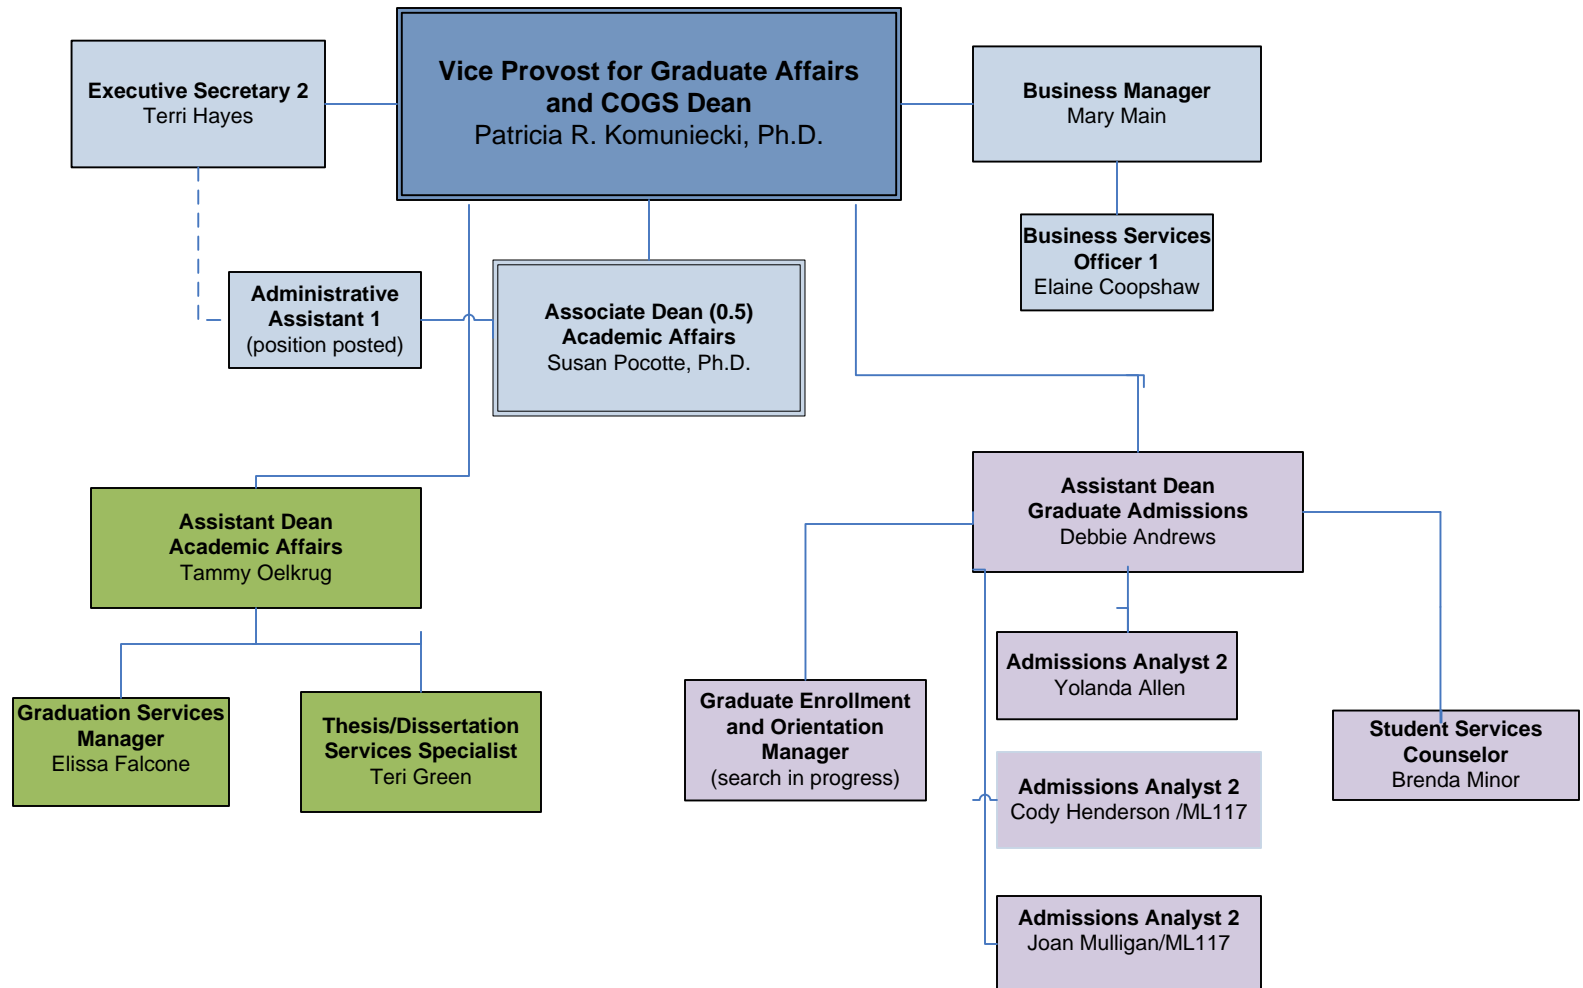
Executive Secretary 2
Terri Hayes

Vice Provost for Graduate Affairs and COGS Dean
Patricia R. Komuniecki, Ph.D.

Business Manager
Mary Main

Business Services Officer 1
Elaine Coopshaw

Administrative Assistant 1
(position posted)

Associate Dean (0.5)
Academic Affairs
Susan Pocotte, Ph.D.

Assistant Dean
Academic Affairs
Tammy Oelkrug

Assistant Dean
Graduate Admissions
Debbie Andrews

Graduation Services Manager
Elissa Falcone

Thesis/Dissertation Services Specialist
Teri Green

Graduate Enrollment and Orientation Manager
(search in progress)

Admissions Analyst 2
Yolanda Allen

Student Services Counselor
Brenda Minor

Admissions Analyst 2
Cody Henderson /ML117

Admissions Analyst 2
Joan Mulligan/ML117